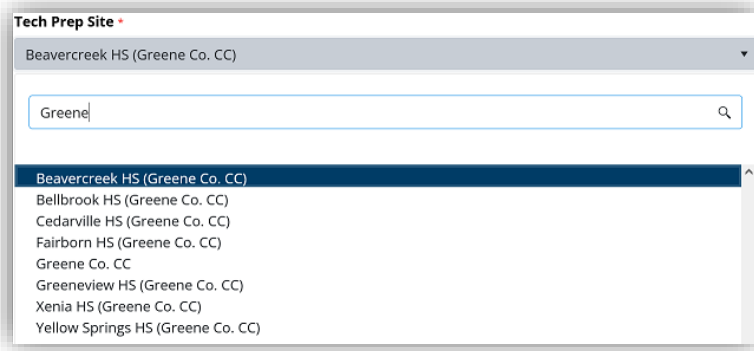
Tech Prep Site *

Beavercreek HS (Greene Co. CC)

Greene

Beavercreek HS (Greene Co. CC)
Bellbrook HS (Greene Co. CC)
Cedarville HS (Greene Co. CC)
Fairborn HS (Greene Co. CC)
Greene Co. CC
Greeneview HS (Greene Co. CC)
Xenia HS (Greene Co. CC)
Yellow Springs HS (Greene Co. CC)